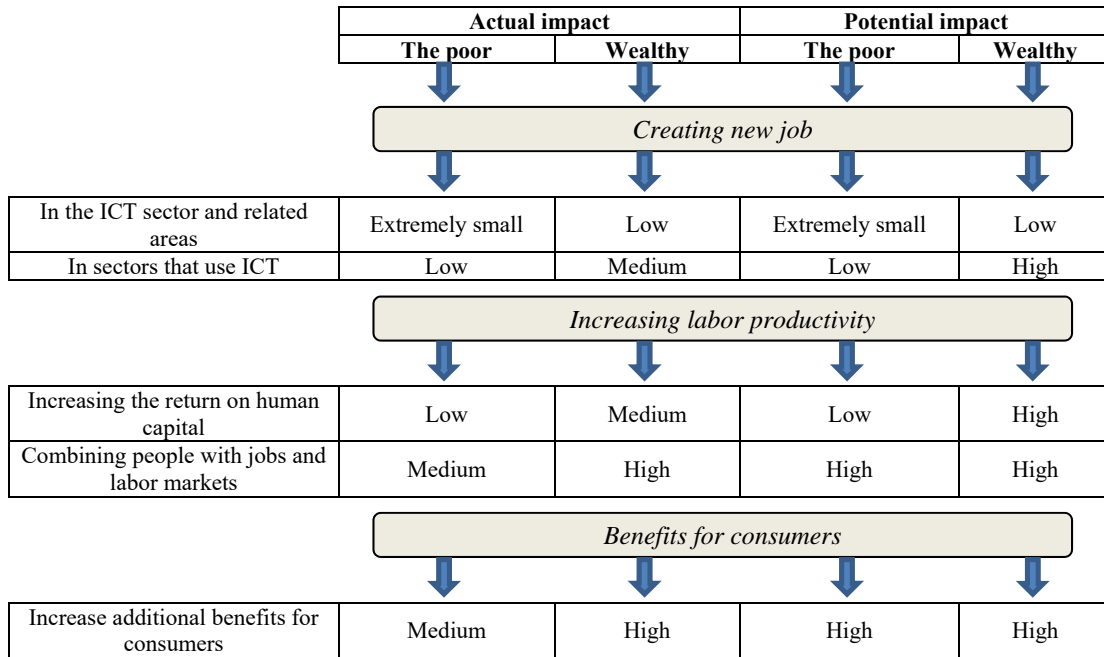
| | Actual impact | | Potential impact | |
|---|---|---|---|---|
| | The poor | Wealthy | The poor | Wealthy |

*Creating new job*

| | | | | |
|---|---|---|---|---|
| In the ICT sector and related areas | Extremely small | Low | Extremely small | Low |
| In sectors that use ICT | Low | Medium | Low | High |

*Increasing labor productivity*

| | | | | |
|---|---|---|---|---|
| Increasing the return on human capital | Low | Medium | Low | High |
| Combining people with jobs and labor markets | Medium | High | High | High |

*Benefits for consumers*

| | | | | |
|---|---|---|---|---|
| Increase additional benefits for consumers | Medium | High | High | High |